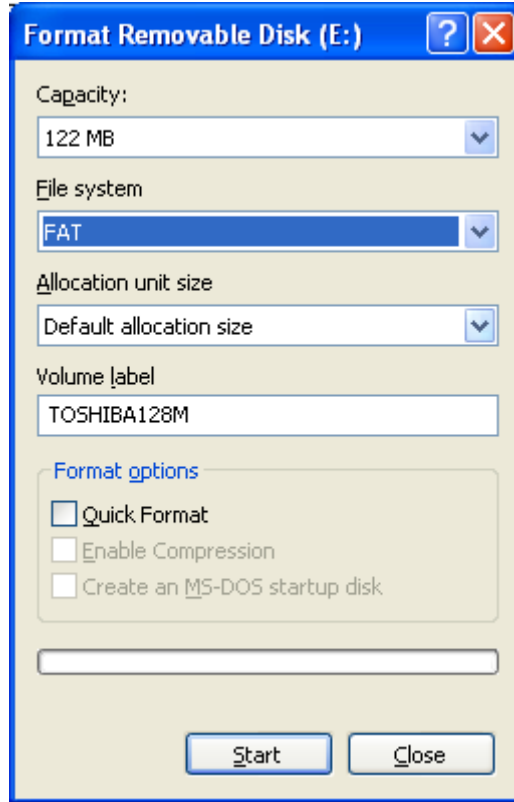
Format Removable Disk (E:)

?

Capacity:

122 MB

File system

FAT

Allocation unit size

Default allocation size

Volume label

TOSHIBA128M

Format options

Quick Format

Enable Compression

Create an MS-DOS startup disk

Start

Close